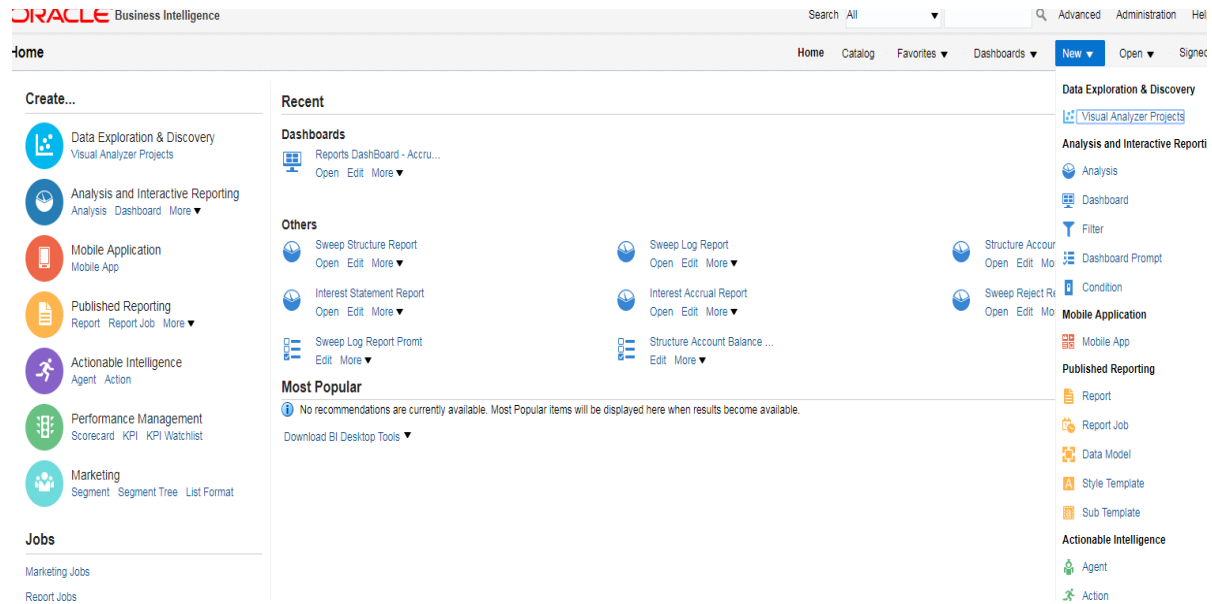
ORACLE Business Intelligence
Search All
Advanced Administration Hel

Home
Home Catalog Favorites ▼ Dashboards ▼ New ▼ Open ▼ Signed

Create...
Data Exploration & Discovery
Visual Analyzer Projects
Analysis and Interactive Reporting
Analysis Dashboard More ▼
Mobile Application
Mobile App
Published Reporting
Report Report Job More ▼
Actionable Intelligence
Agent Action
Performance Management
Scorecard KPI KPI Watchlist
Marketing
Segment Segment Tree List Format

Jobs
Marketing Jobs
Report Jobs

Recent
Dashboards
Reports DashBoard - Accru...
Open Edit More ▼

Others
Sweep Structure Report
Open Edit More ▼
Sweep Log Report
Open Edit More ▼
Structure Accour
Open Edit Mo
Interest Statement Report
Open Edit More ▼
Interest Accrual Report
Open Edit More ▼
Sweep Reject Re
Open Edit Mo
Sweep Log Report Promt
Edit More ▼
Structure Account Balance ...
Edit More ▼

Most Popular
No recommendations are currently available. Most Popular items will be displayed here when results become available.
Download BI Desktop Tools ▼

Data Exploration & Discovery
Visual Analyzer Projects
Analysis and Interactive Reporti
Analysis
Dashboard
Filter
Dashboard Prompt
Condition
Mobile Application
Mobile App
Published Reporting
Report
Report Job
Data Model
Style Template
Sub Template
Actionable Intelligence
Agent
Action